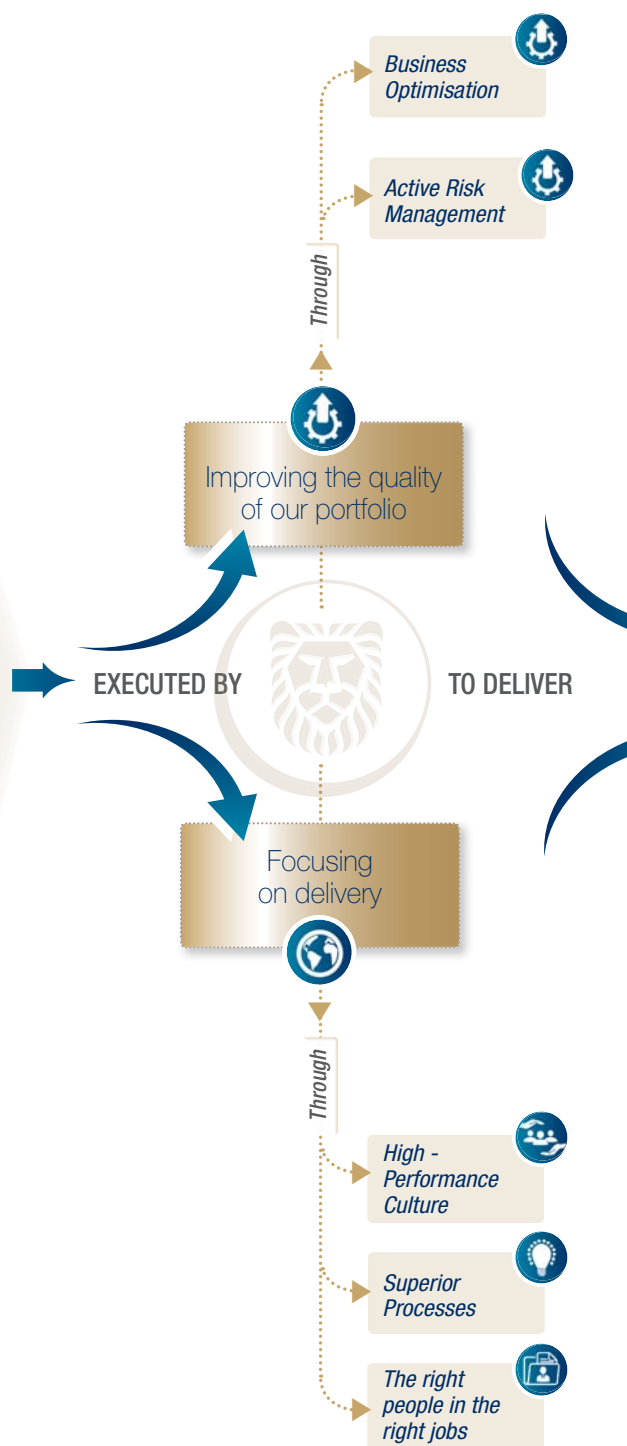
Business Optimisation

Active Risk Management

Through

Improving the quality of our portfolio

EXECUTED BY

TO DELIVER

Focusing on delivery

Through

High - Performance Culture

Superior Processes

The right people in the right jobs